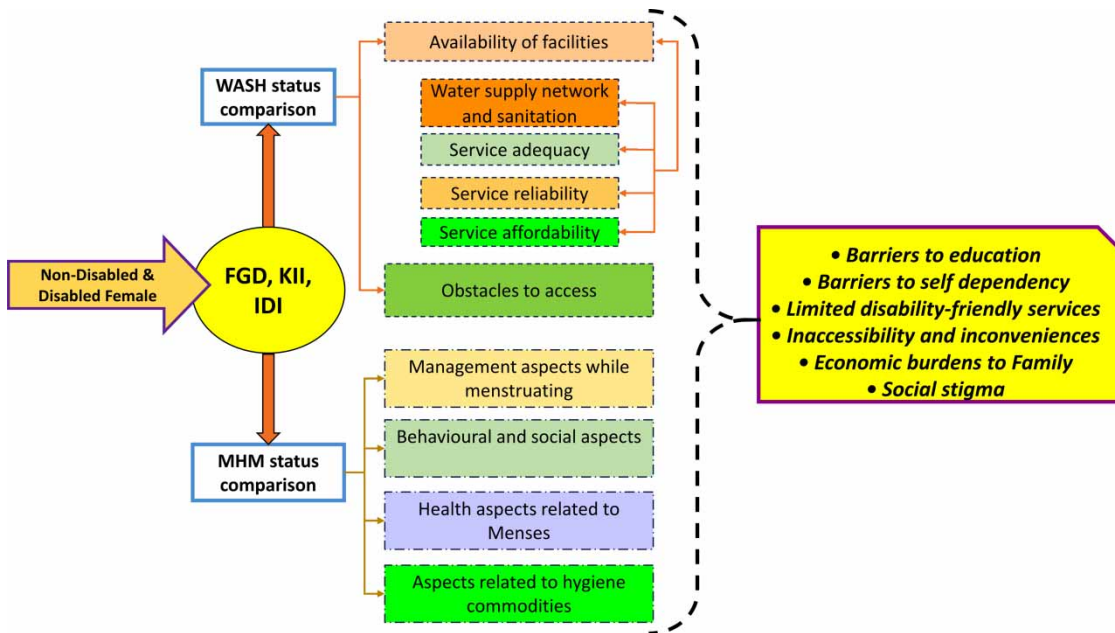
Non-Disabled & Disabled Female

FGD, KII, IDI

WASH status comparison

Availability of facilities

Water supply network and sanitation

Service adequacy

Service reliability

Service affordability

Obstacles to access

MHM status comparison

Management aspects while menstruating

Behavioural and social aspects

Health aspects related to Menses

Aspects related to hygiene commodities

• Barriers to education
• Barriers to self dependency
• Limited disability-friendly services
• Inaccessibility and inconveniences
• Economic burdens to Family
• Social stigma